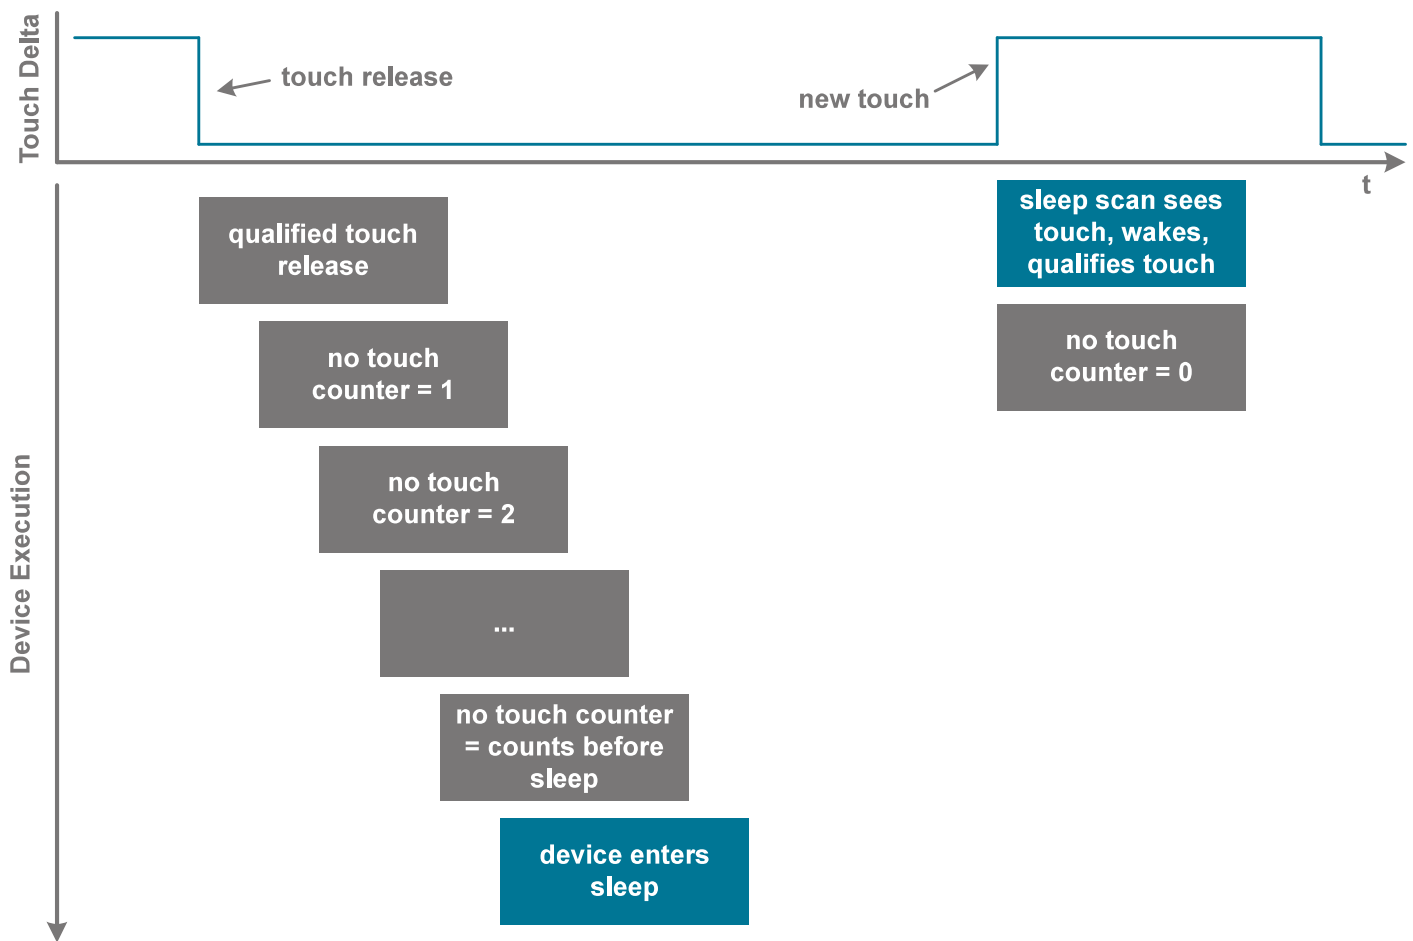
Touch Delta

touch release

new touch

t

Device Execution

qualified touch release

no touch counter = 1

no touch counter = 2

...

no touch counter = counts before sleep

device enters sleep

sleep scan sees touch, wakes, qualifies touch

no touch counter = 0